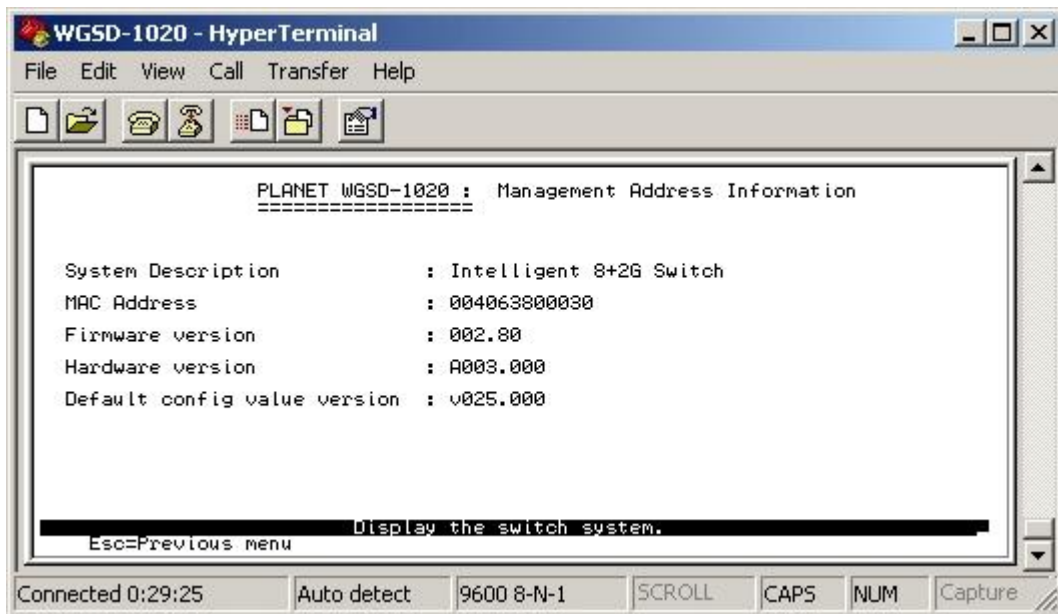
WGSD-1020 - HyperTerminal

File Edit View Call Transfer Help

PLANET WGSD-1020 : Management Address Information
==================

System Description : Intelligent 8+2G Switch
MAC Address : 004063800030
Firmware version : 002.80
Hardware version : A003.000
Default config value version : v025.000

Display the switch system.
Esc=Previous menu

Connected 0:29:25 | Auto detect | 9600 8-N-1 | SCROLL | CAPS | NUM | Capture